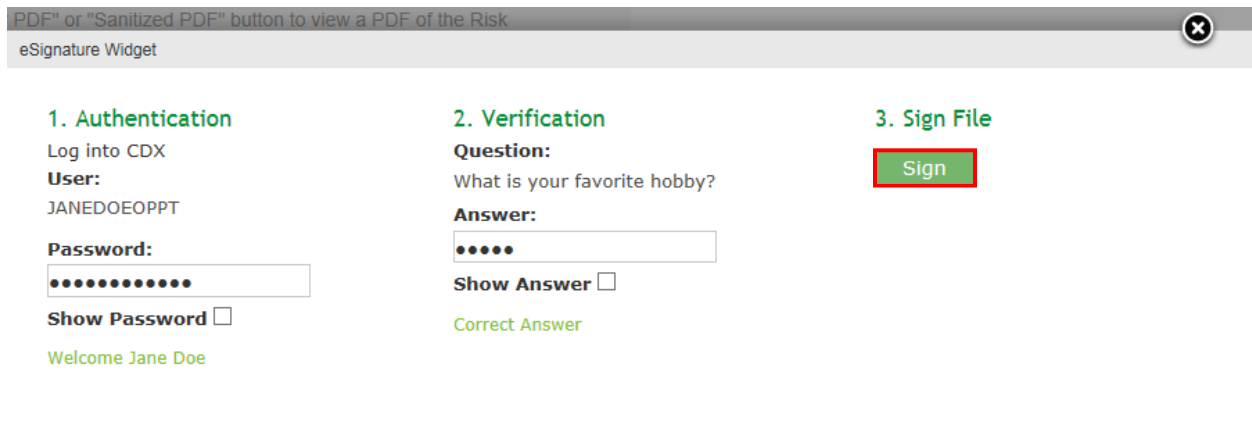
PDF" or "Sanitized PDF" button to view a PDF of the Risk

eSignature Widget

1. Authentication

Log into CDX

User:

JANEDOEOPPT

Password:

●●●●●●●●●●●●

Show Password

Welcome Jane Doe

2. Verification

Question:

What is your favorite hobby?

Answer:

●●●●●

Show Answer

Correct Answer

3. Sign File

Sign